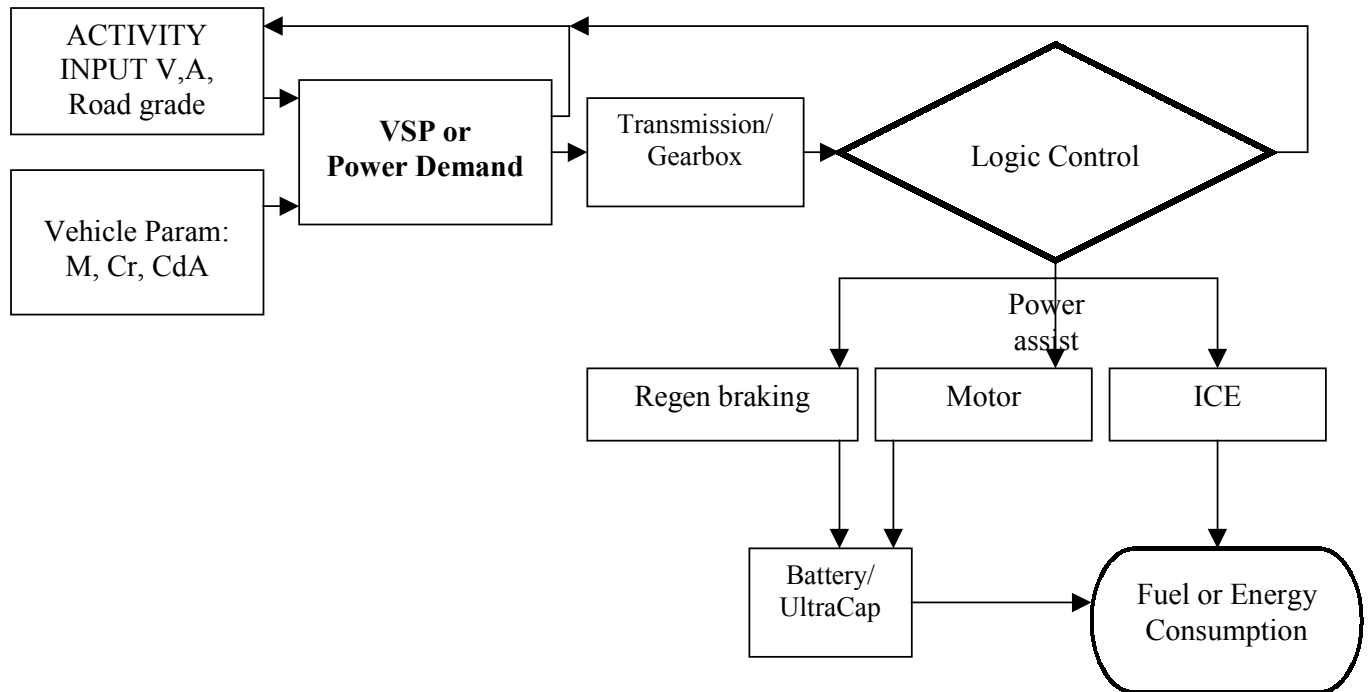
ACTIVITY INPUT V,A, Road grade

Vehicle Param: M, Cr, CdA

VSP or Power Demand

Transmission/ Gearbox

Logic Control

Power assist

Regen braking

Motor

ICE

Battery/ UltraCap

Fuel or Energy Consumption